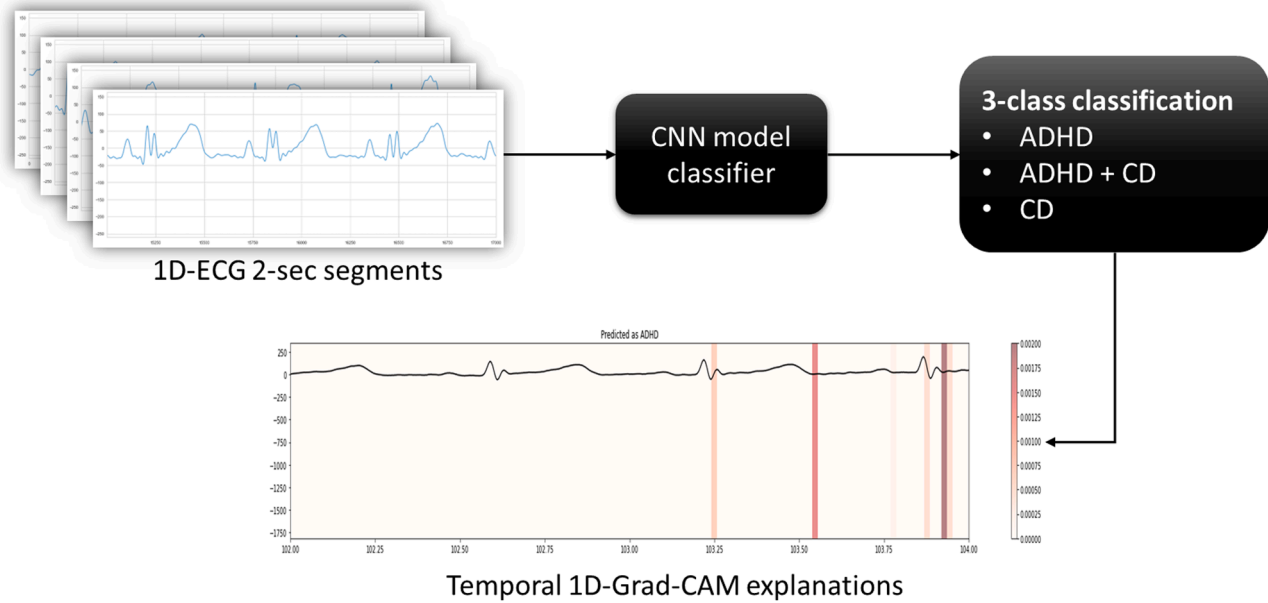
1D-ECG 2-sec segments

CNN model classifier

3-class classification
• ADHD
• ADHD + CD
• CD

Predicted as ADHD

250
0
-250
-500
-750
-1000
-1250
-1500
-1750

102.00 102.25 102.50 102.75 103.00 103.25 103.50 103.75 104.00

0.00200
0.00175
0.00150
0.00125
0.00100
0.00075
0.00050
0.00025
0.00000

Temporal 1D-Grad-CAM explanations